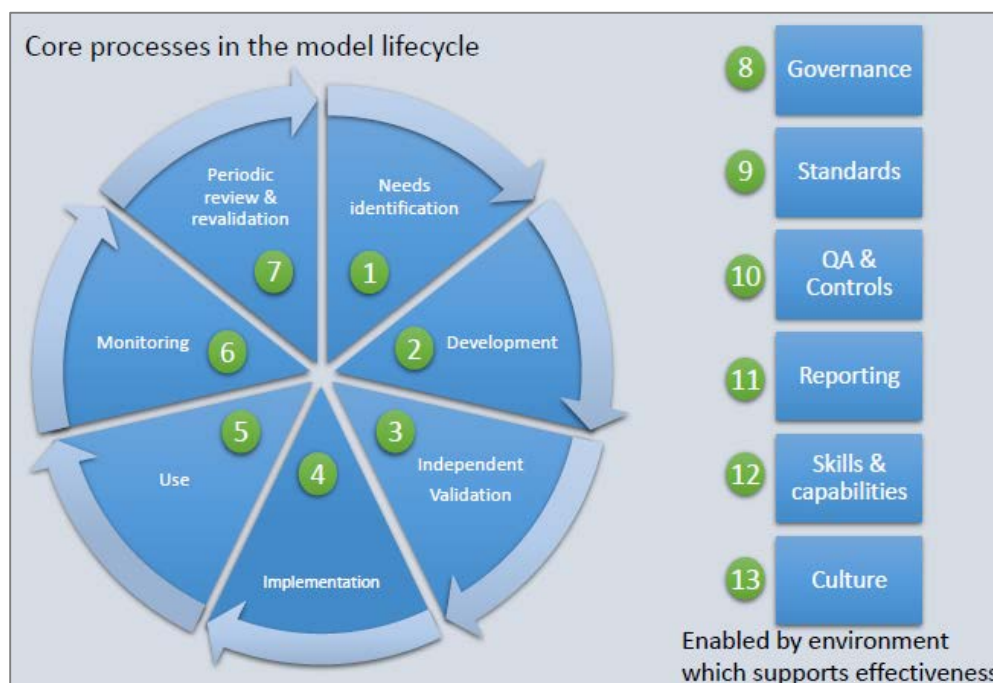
Core processes in the model lifecycle

Periodic review & revalidation
7

Needs identification
1

2 Development

3 Independent Validation

4 Implementation

5 Use

Monitoring 6

8 Governance

9 Standards

10 QA & Controls

11 Reporting

12 Skills & capabilities

13 Culture

Enabled by environment which supports effectivenes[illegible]